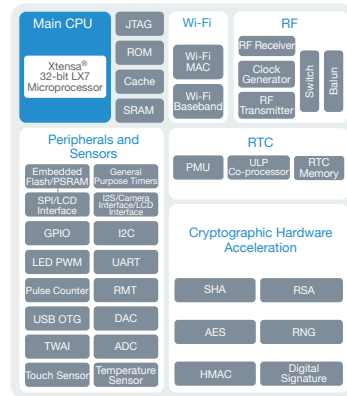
Main CPU

Xtensa®
32-bit LX7
Microprocessor

JTAG

ROM

Cache

SRAM

Wi-Fi

Wi-Fi
MAC

Wi-Fi
Baseband

RF

RF Receiver

Clock
Generator

RF
Transmitter

Switch

Balun

Peripherals and Sensors

Embedded Flash/PSRAM

General Purpose Timers

SPI/LCD Interface

I2S/Camera Interface/LCD Interface

GPIO

I2C

LED PWM

UART

Pulse Counter

RMT

USB OTG

DAC

TWAI

ADC

Touch Sensor

Temperature Sensor

RTC

PMU

ULP Co-processor

RTC Memory

Cryptographic Hardware Acceleration

SHA

RSA

AES

RNG

HMAC

Digital Signature